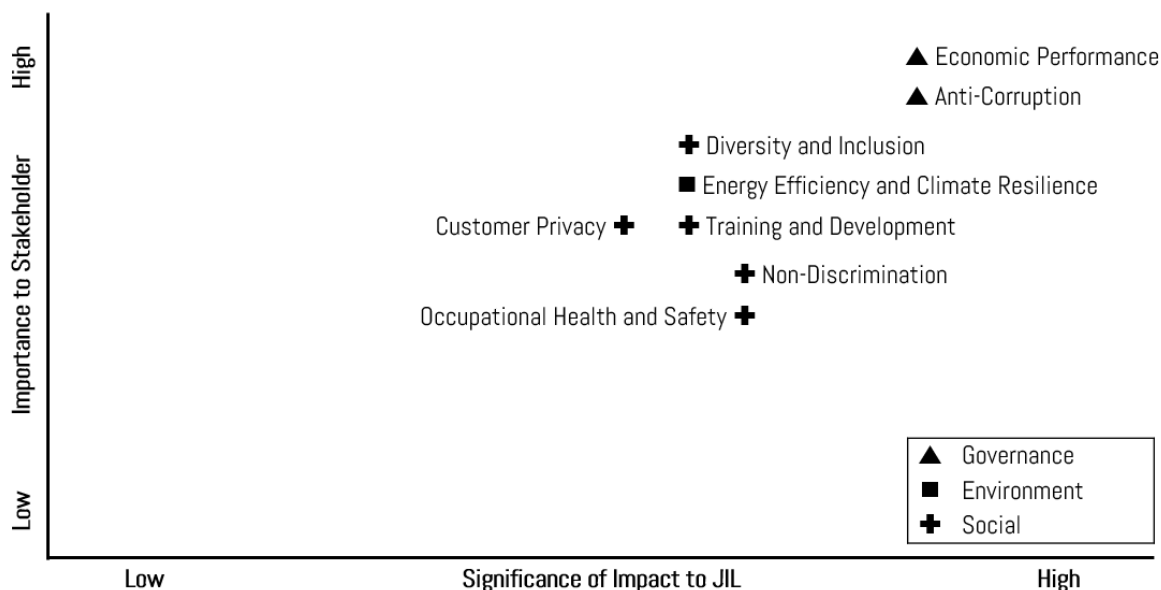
High

Importance to Stakeholder

Low

Economic Performance

Anti-Corruption

Diversity and Inclusion

Energy Efficiency and Climate Resilience

Customer Privacy

Training and Development

Non-Discrimination

Occupational Health and Safety

Governance

Environment

Social

Low

Significance of Impact to JIL

High